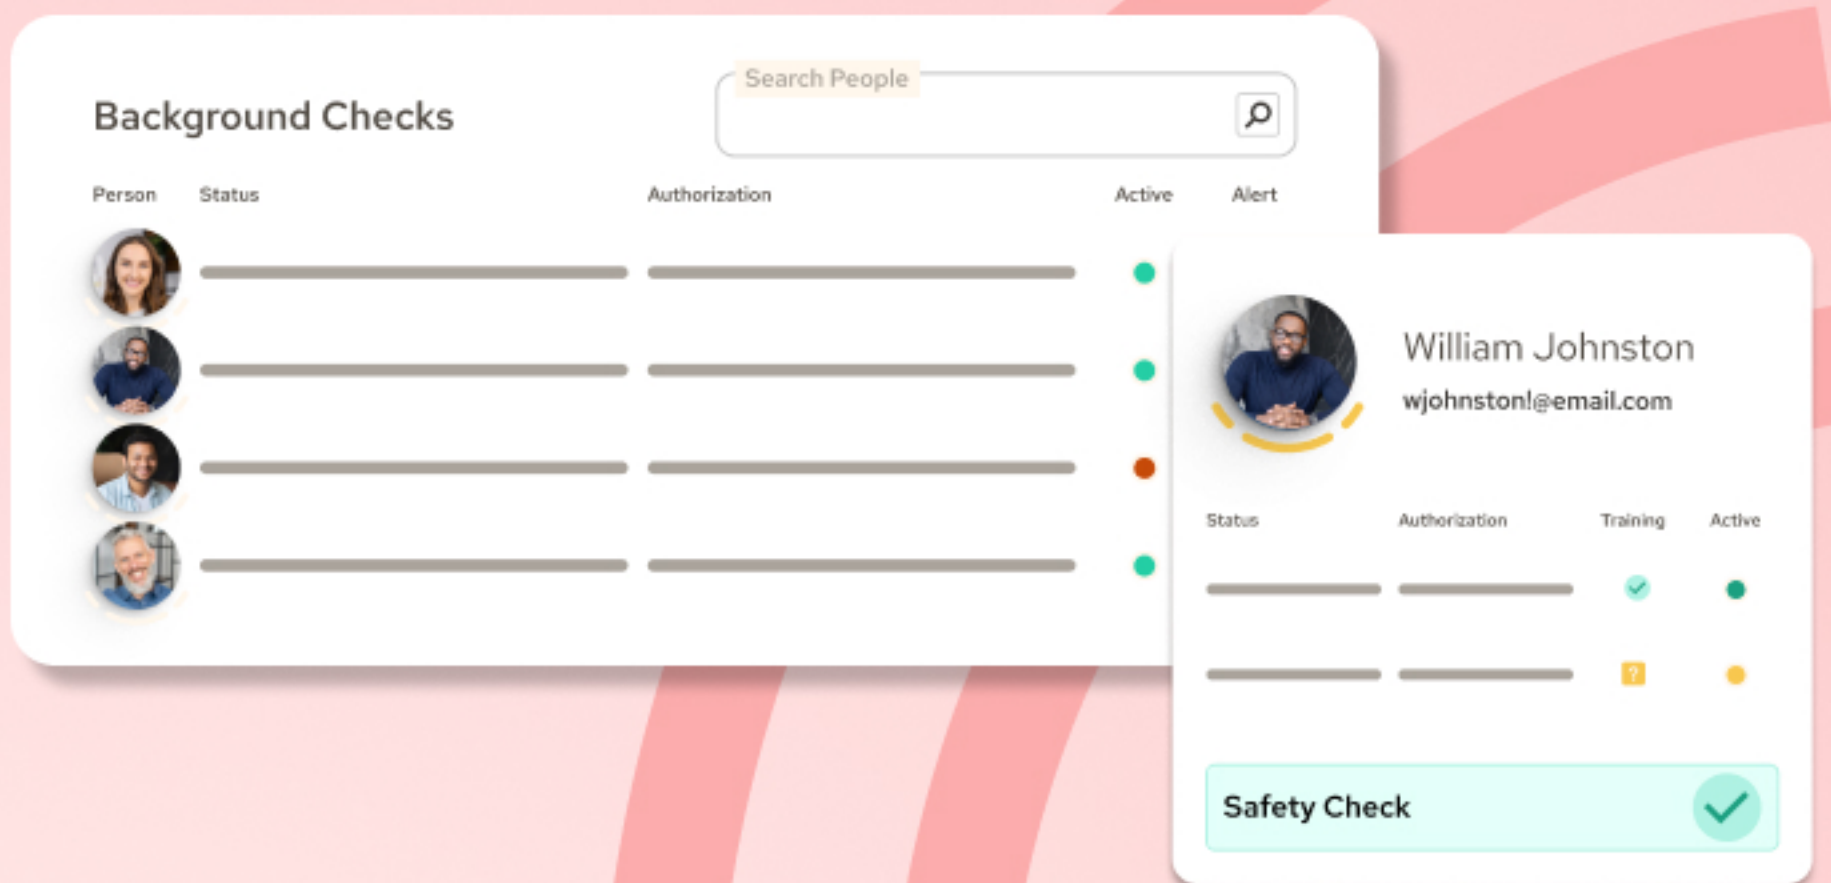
Background Checks

Search People

| Person | Status | Authorization | Active | Alert |
|---|---|---|---|---|

William Johnston
wjohnston!@email.com

| Status | Authorization | Training | Active |
|---|---|---|---|

?

Safety Check